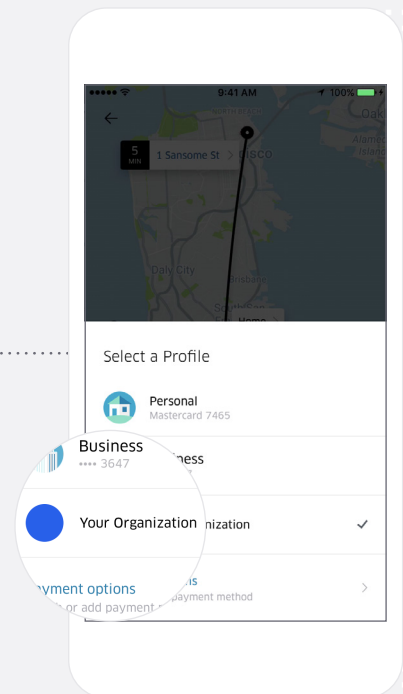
9:41 AM
100%
Oak
Alame
Island
5
MIN
1 Sansome St
ISCO
Daly City
isbo
Home

Select a Profile

Personal
Mastercard 7465

Business
•••• 3647
iness

Your Organization
nization
✓

yment options
is
or add payment
payment method
>